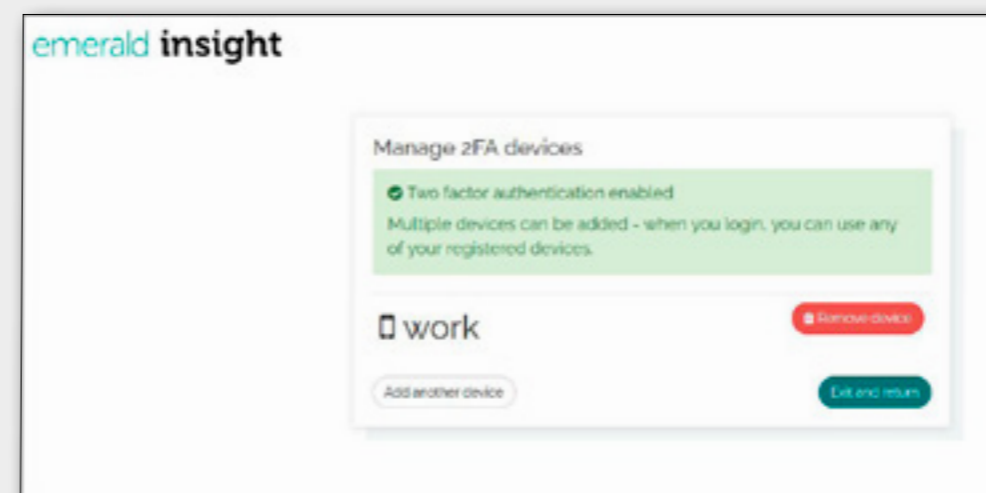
emerald insight

Manage 2FA devices

Two factor authentication enabled

Multiple devices can be added - when you login, you can use any of your registered devices.

work

Remove device

Add another device

Exit and return